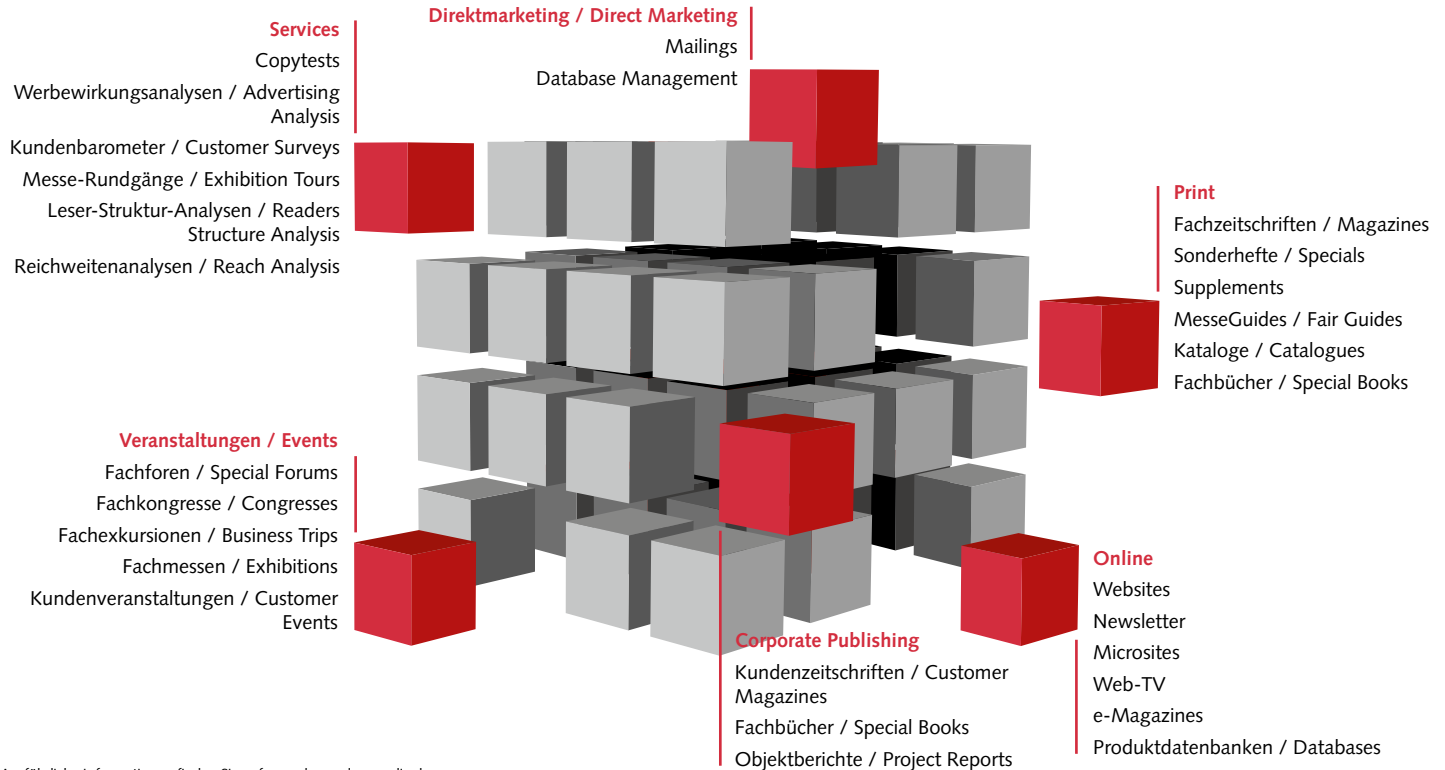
Services
Copytests
Werbewirkungsanalysen / Advertising Analysis
Kundenbarometer / Customer Surveys
Messe-Rundgänge / Exhibition Tours
Leser-Struktur-Analysen / Readers Structure Analysis
Reichweitenanalysen / Reach Analysis

Direktmarketing / Direct Marketing
Mailings
Database Management

Print
Fachzeitschriften / Magazines
Sonderhefte / Specials
Supplements
MesseGuides / Fair Guides
Kataloge / Catalogues
Fachbücher / Special Books

Veranstaltungen / Events
Fachforen / Special Forums
Fachkongresse / Congresses
Fachexkursionen / Business Trips
Fachmessen / Exhibitions
Kundenveranstaltungen / Customer Events

Online
Websites
Newsletter
Microsites
Web-TV
e-Magazines
Produktdatenbanken / Databases

Corporate Publishing
Kundenzeitschriften / Customer Magazines
Fachbücher / Special Books
Objektberichte / Project Reports

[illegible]